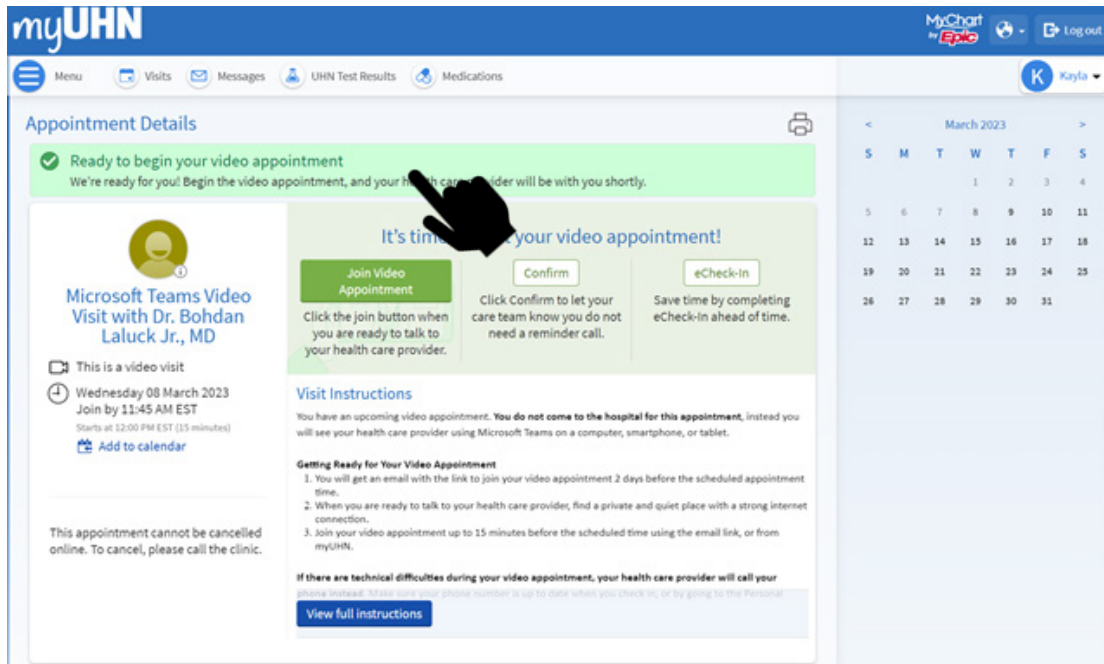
myUHN

MyChart by Epic

Log out

Menu Visits Messages UHN Test Results Medications

K Kayla

Appointment Details

Ready to begin your video appointment

We're ready for you! Begin the video appointment, and your h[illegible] care pr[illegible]vider will be with you shortly.

Microsoft Teams Video Visit with Dr. Bohdan Laluck Jr., MD

This is a video visit

Wednesday 08 March 2023
Join by 11:45 AM EST
Starts at 12:00 PM EST (15 minutes)

Add to calendar

This appointment cannot be cancelled online. To cancel, please call the clinic.

It's tim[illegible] your video appointment!

Join Video Appointment

Click the join button when you are ready to talk to your health care provider.

Confirm

Click Confirm to let your care team know you do not need a reminder call.

eCheck-In

Save time by completing eCheck-In ahead of time.

Visit Instructions

You have an upcoming video appointment. **You do not come to the hospital for this appointment**, instead you will see your health care provider using Microsoft Teams on a computer, smartphone, or tablet.

**Getting Ready for Your Video Appointment**

1. You will get an email with the link to join your video appointment 2 days before the scheduled appointment time.
2. When you are ready to talk to your health care provider, find a private and quiet place with a strong internet connection.
3. Join your video appointment up to 15 minutes before the scheduled time using the email link, or from myUHN.

**If there are technical difficulties during your video appointment, your health care provider will call your phone instead.** Make sure your phone number is up to date when you check in, or by going to the Personal

View full instructions

< March 2023 >

| S | M | T | W | T | F | S |
|---|---|---|---|---|---|---|
| | | | 1 | 2 | 3 | 4 |
| 5 | 6 | 7 | 8 | 9 | 10 | 11 |
| 12 | 13 | 14 | 15 | 16 | 17 | 18 |
| 19 | 20 | 21 | 22 | 23 | 24 | 25 |
| 26 | 27 | 28 | 29 | 30 | 31 | |